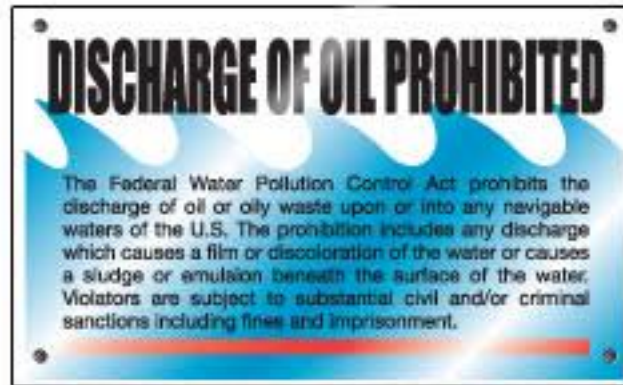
DISCHARGE OF OIL PROHIBITED

The Federal Water Pollution Control Act prohibits the discharge of oil or oily waste upon or into any navigable waters of the U.S. The prohibition includes any discharge which causes a film or discoloration of the water or causes a sludge or emulsion beneath the surface of the water. Violators are subject to substantial civil and/or criminal sanctions including fines and imprisonment.